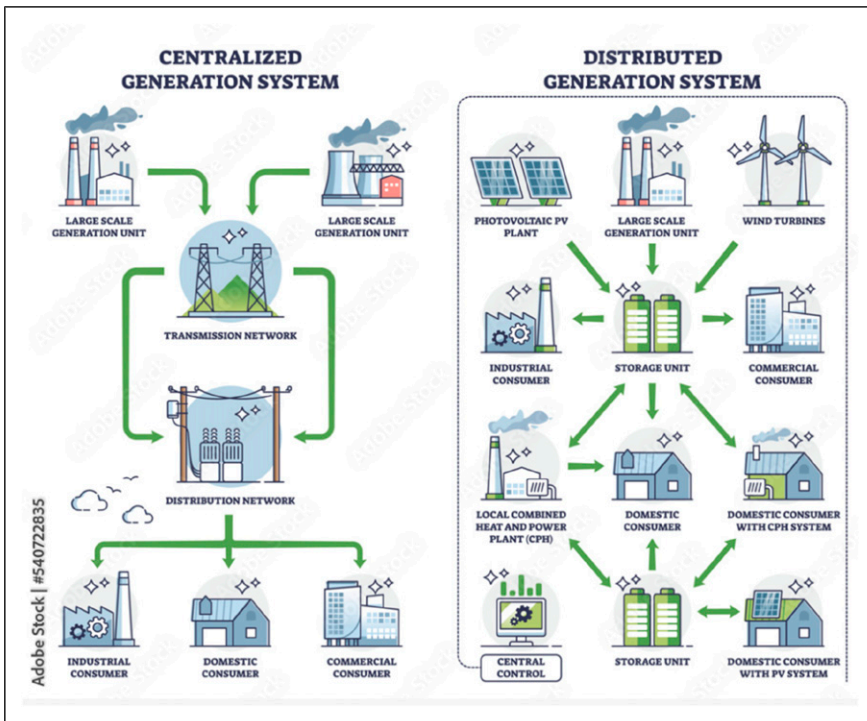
CENTRALIZED GENERATION SYSTEM

LARGE SCALE GENERATION UNIT

LARGE SCALE GENERATION UNIT

TRANSMISSION NETWORK

DISTRIBUTION NETWORK

INDUSTRIAL CONSUMER

DOMESTIC CONSUMER

COMMERCIAL CONSUMER

DISTRIBUTED GENERATION SYSTEM

PHOTOVOLTAIC PV PLANT

LARGE SCALE GENERATION UNIT

WIND TURBINES

INDUSTRIAL CONSUMER

STORAGE UNIT

COMMERCIAL CONSUMER

LOCAL COMBINED HEAT AND POWER PLANT (CPH)

DOMESTIC CONSUMER

DOMESTIC CONSUMER WITH CPH SYSTEM

CENTRAL CONTROL

STORAGE UNIT

DOMESTIC CONSUMER WITH PV SYSTEM

Adobe Stock | #540722835